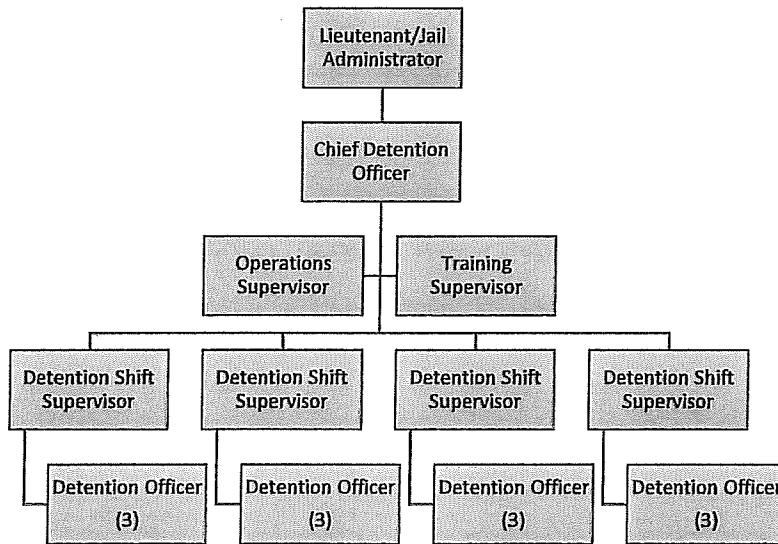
Lieutenant/Jail Administrator

Chief Detention Officer

Operations Supervisor

Training Supervisor

Detention Shift Supervisor

Detention Shift Supervisor

Detention Shift Supervisor

Detention Shift Supervisor

Detention Officer (3)

Detention Officer (3)

Detention Officer (3)

Detention Officer (3)